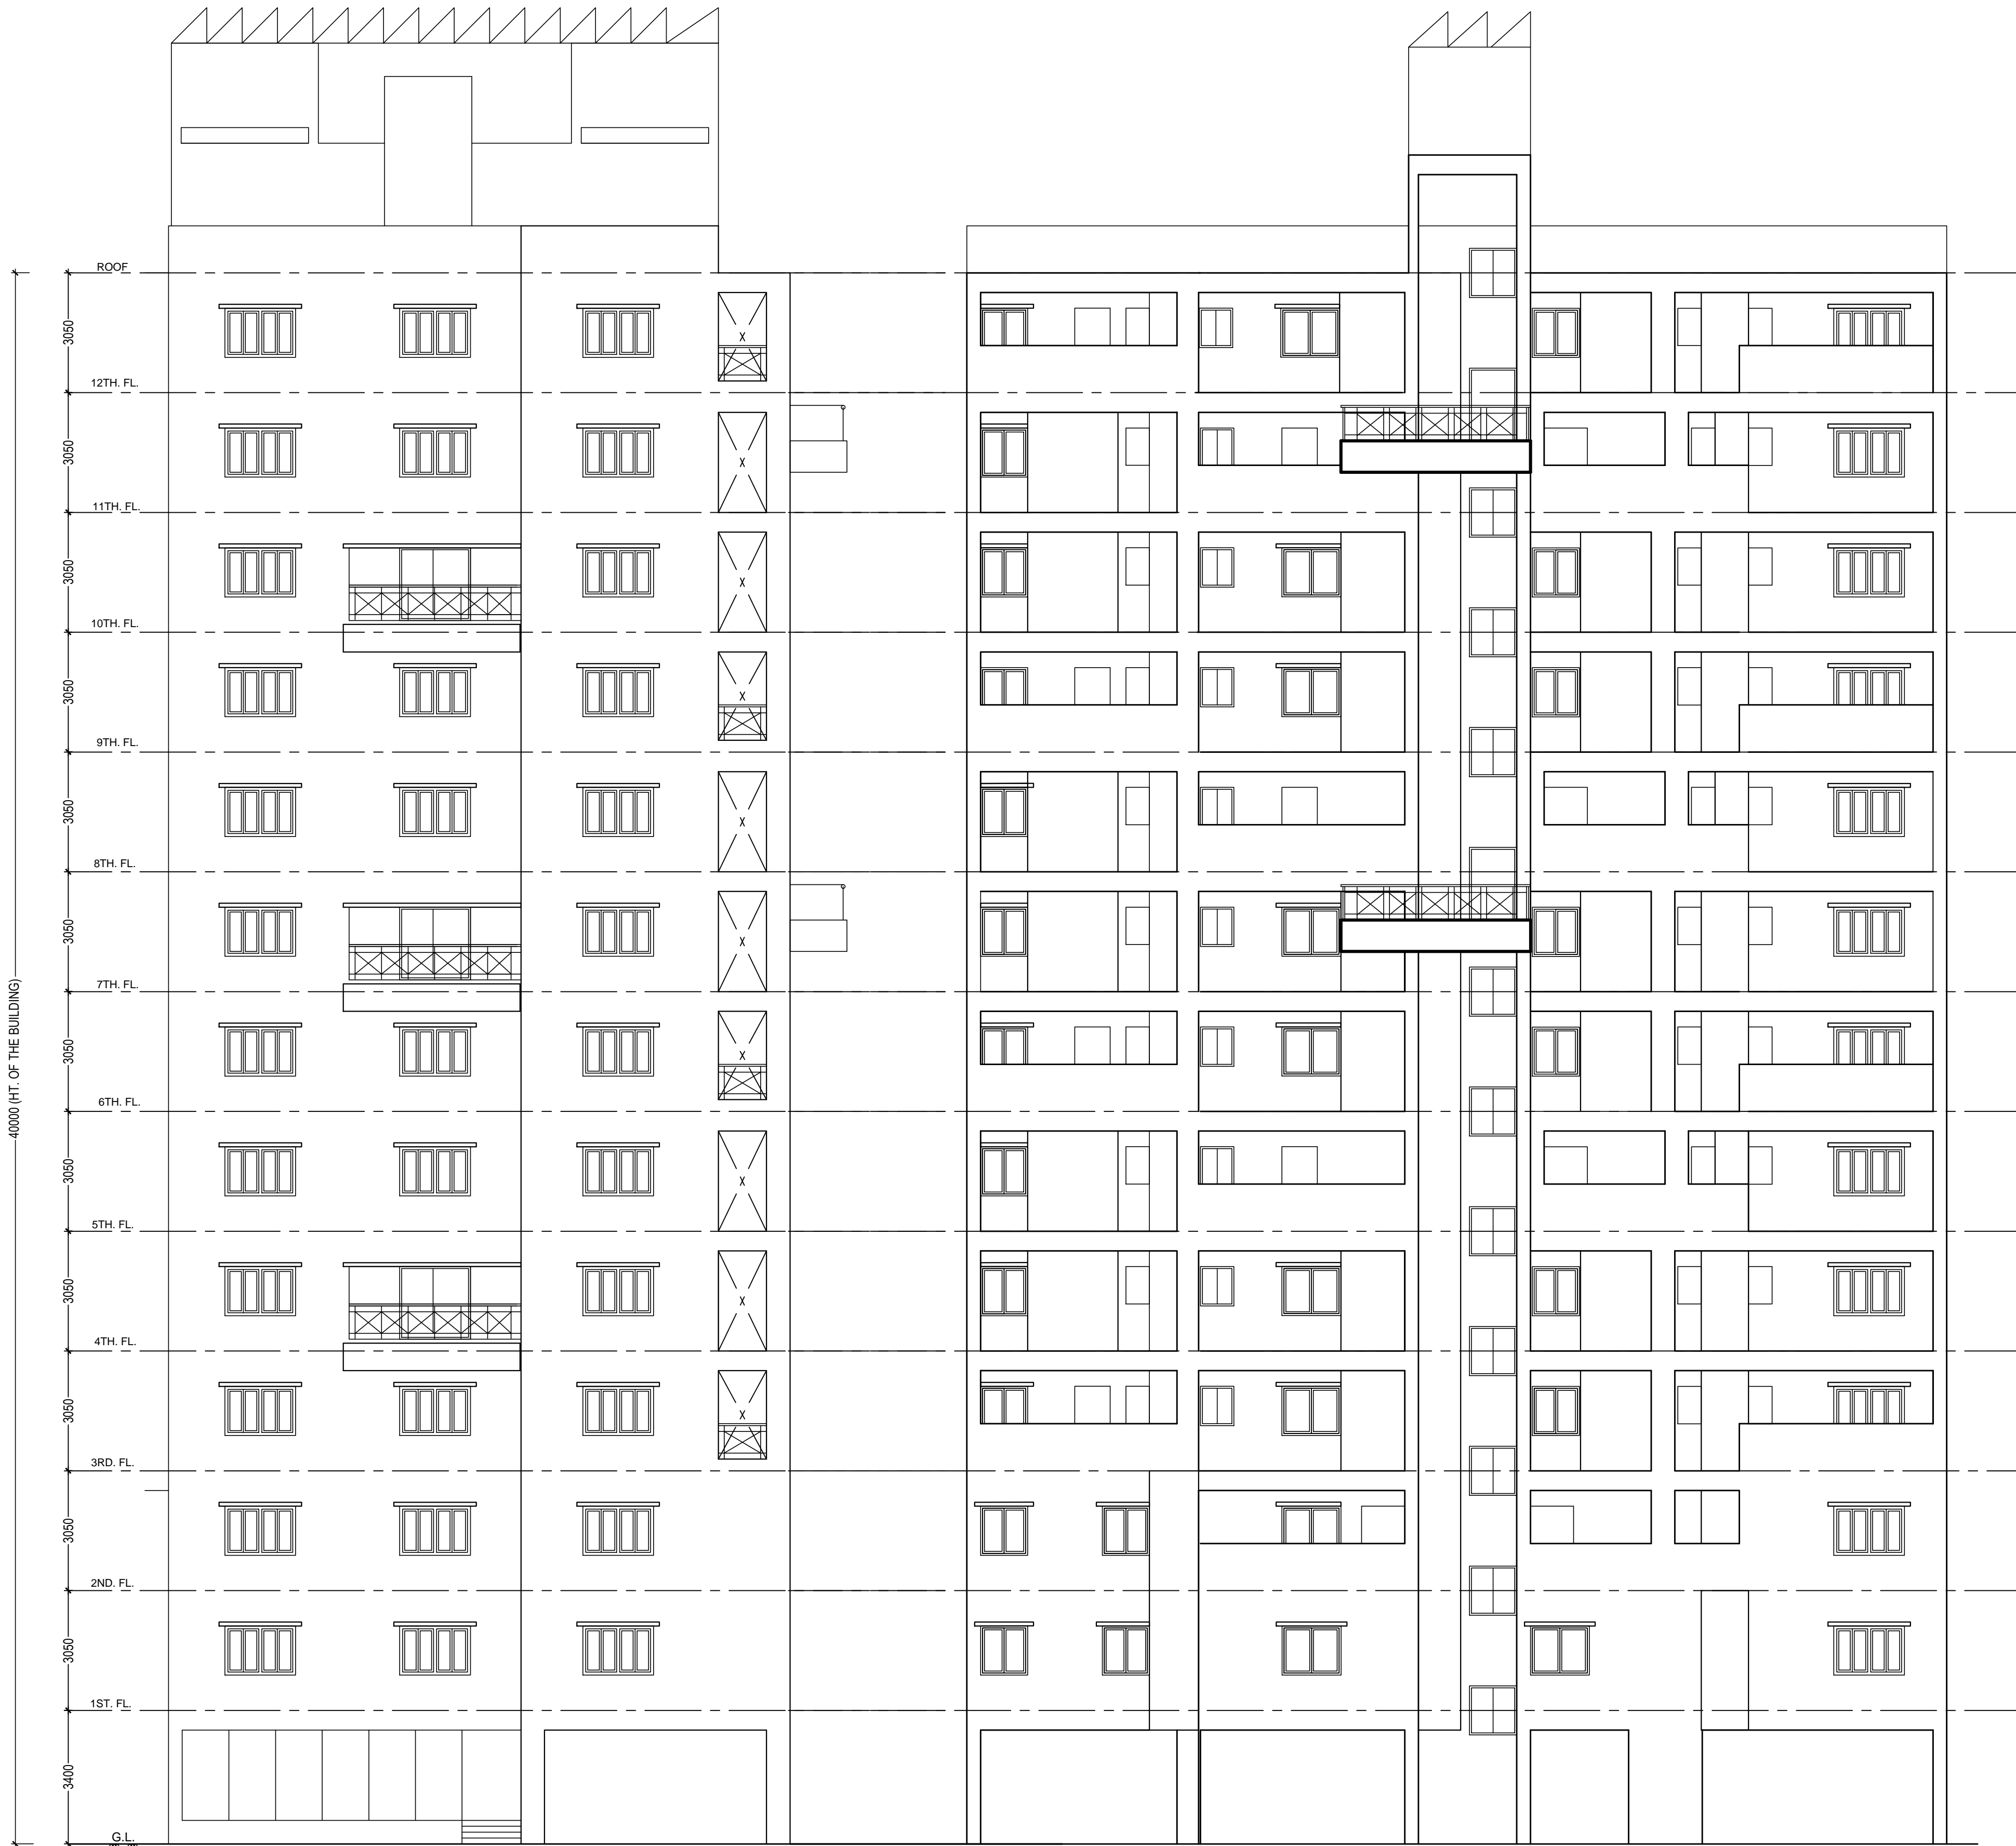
ROOF
3050
12TH. FL.
3050
11TH. FL.
3050
10TH. FL.
3050
9TH. FL.
3050
8TH. FL.
3050
7TH. FL.
3050
6TH. FL.
3050
5TH. FL.
3050
4TH. FL.
3050
3RD. FL.
3050
2ND. FL.
3050
1ST. FL.
3400
G.L.
40000 (HT. OF THE BUILDING)
X
X
X
X
X
X
X
X
X
X